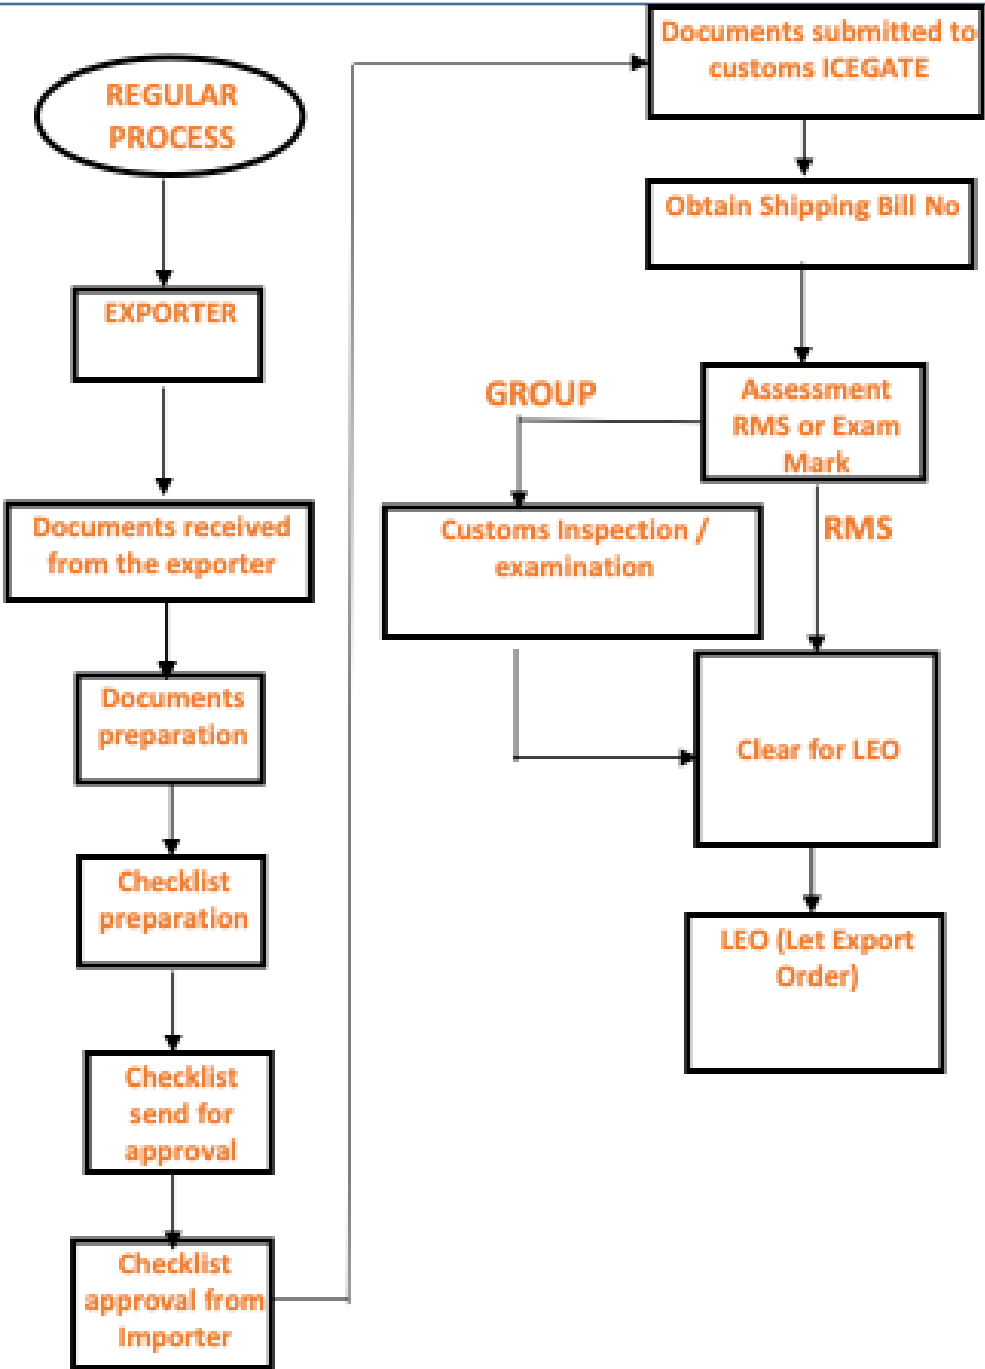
REGULAR PROCESS

EXPORTER

Documents received from the exporter

Documents preparation

Checklist preparation

Checklist send for approval

Checklist approval from Importer

Documents submitted to customs ICEGATE

Obtain Shipping Bill No

Assessment RMS or Exam Mark

GROUP

Customs Inspection / examination

RMS

Clear for LEO

LEO (Let Export Order)